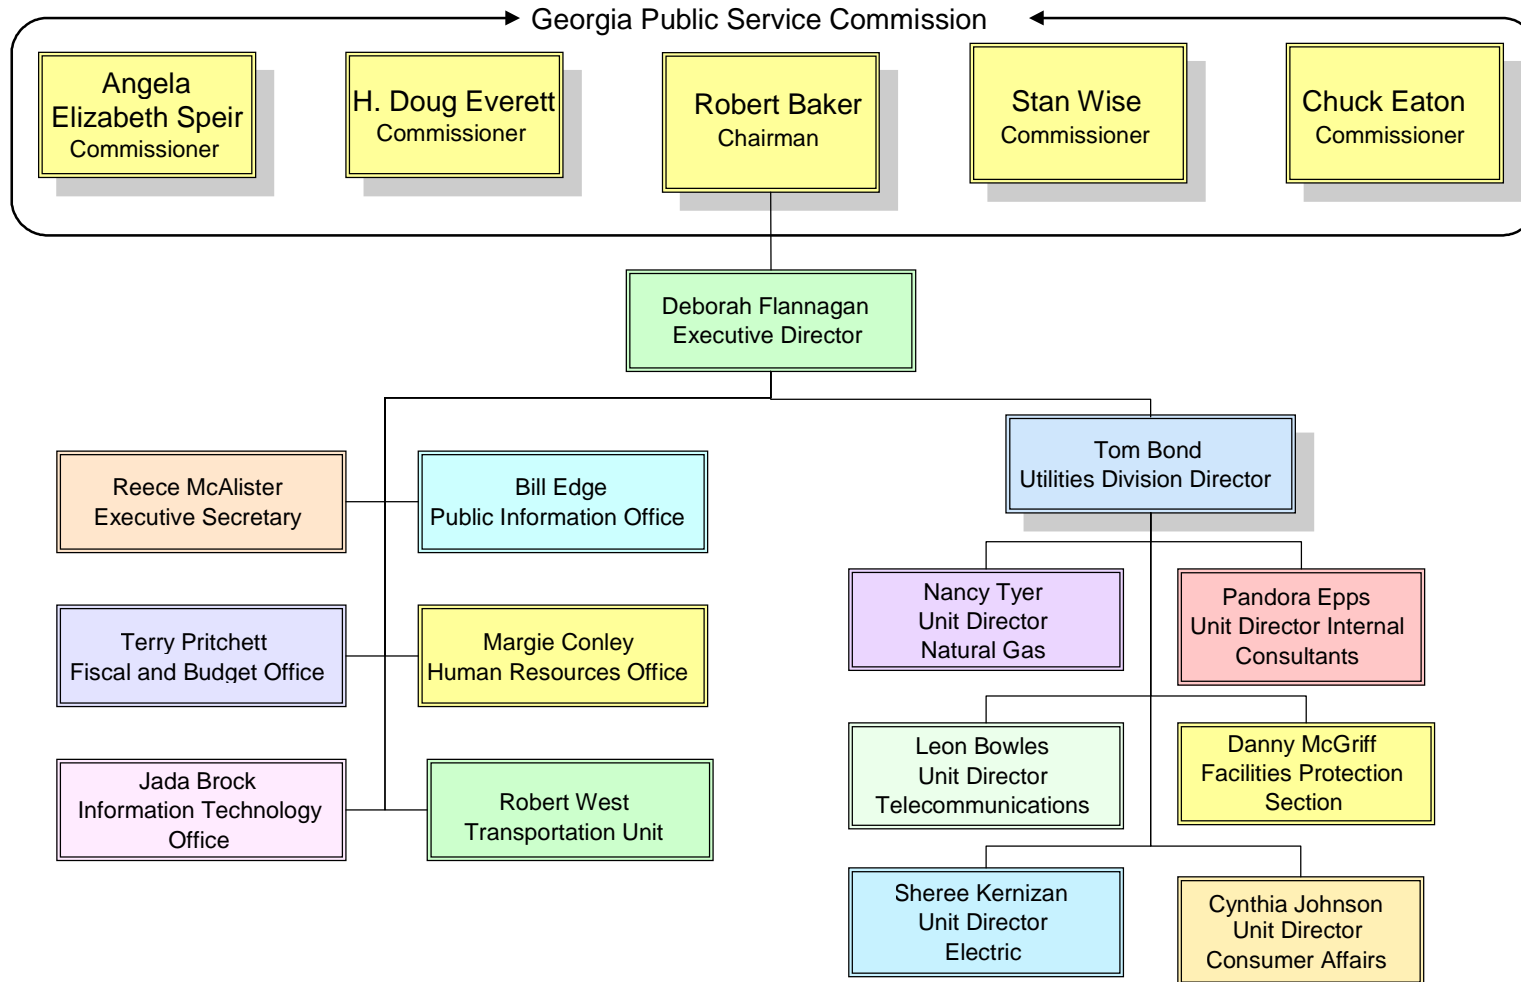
Georgia Public Service Commission

Angela Elizabeth Speir
Commissioner

H. Doug Everett
Commissioner

Robert Baker
Chairman

Stan Wise
Commissioner

Chuck Eaton
Commissioner

Deborah Flannagan
Executive Director

Reece McAlister
Executive Secretary

Bill Edge
Public Information Office

Terry Pritchett
Fiscal and Budget Office

Margie Conley
Human Resources Office

Jada Brock
Information Technology Office

Robert West
Transportation Unit

Tom Bond
Utilities Division Director

Nancy Tyer
Unit Director
Natural Gas

Pandora Epps
Unit Director Internal Consultants

Leon Bowles
Unit Director
Telecommunications

Danny McGriff
Facilities Protection Section

Sheree Kernizan
Unit Director
Electric

Cynthia Johnson
Unit Director
Consumer Affairs